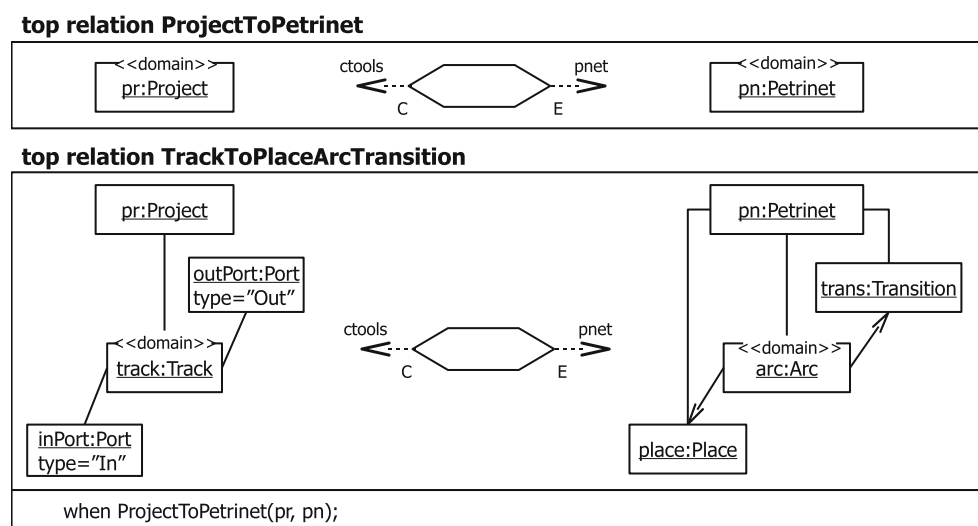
top relation ProjectToPetrinet

<<domain>>
pr:Project

ctools

C

pnet

E

<<domain>>
pn:Petrinet

top relation TrackToPlaceArcTransition

pr:Project

outPort:Port
type="Out"

<<domain>>
track:Track

inPort:Port
type="In"

ctools

C

pnet

E

pn:Petrinet

trans:Transition

<<domain>>
arc:Arc

place:Place

when ProjectToPetrinet(pr, pn);